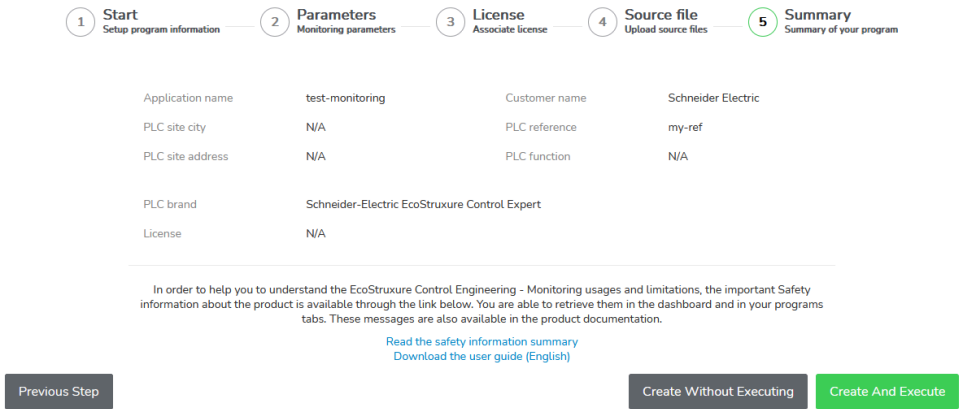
1 Start
Setup program information

2 Parameters
Monitoring parameters

3 License
Associate license

4 Source file
Upload source files

5 Summary
Summary of your program

| | | | |
|---|---|---|---|
| Application name | test-monitoring | Customer name | Schneider Electric |
| PLC site city | N/A | PLC reference | my-ref |
| PLC site address | N/A | PLC function | N/A |

PLC brand Schneider-Electric EcoStruxure Control Expert

License N/A

In order to help you to understand the EcoStruxure Control Engineering - Monitoring usages and limitations, the important Safety information about the product is available through the link below. You are able to retrieve them in the dashboard and in your programs tabs. These messages are also available in the product documentation.

Read the safety information summary
Download the user guide (English)

Previous Step

Create Without Executing

Create And Execute